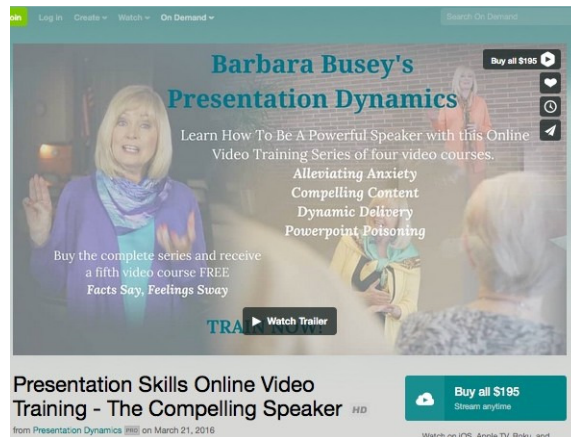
oin Log in Create Watch On Demand

Search On Demand

Barbara Busey's
Presentation Dynamics

Buy all $195

Learn How To Be A Powerful Speaker with this Online Video Training Series of four video courses.
Alleviating Anxiety
Compelling Content
Dynamic Delivery
Powerpoint Poisoning

Buy the complete series and receive a fifth video course FREE
Facts Say, Feelings Sway

TRAI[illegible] Watch Trailer

Presentation Skills Online Video Training - The Compelling Speaker HD

from Presentation Dynamics PRO on March 21, 2016

Buy all $195
Stream anytime

Watch on iOS, Apple TV, Roku, and